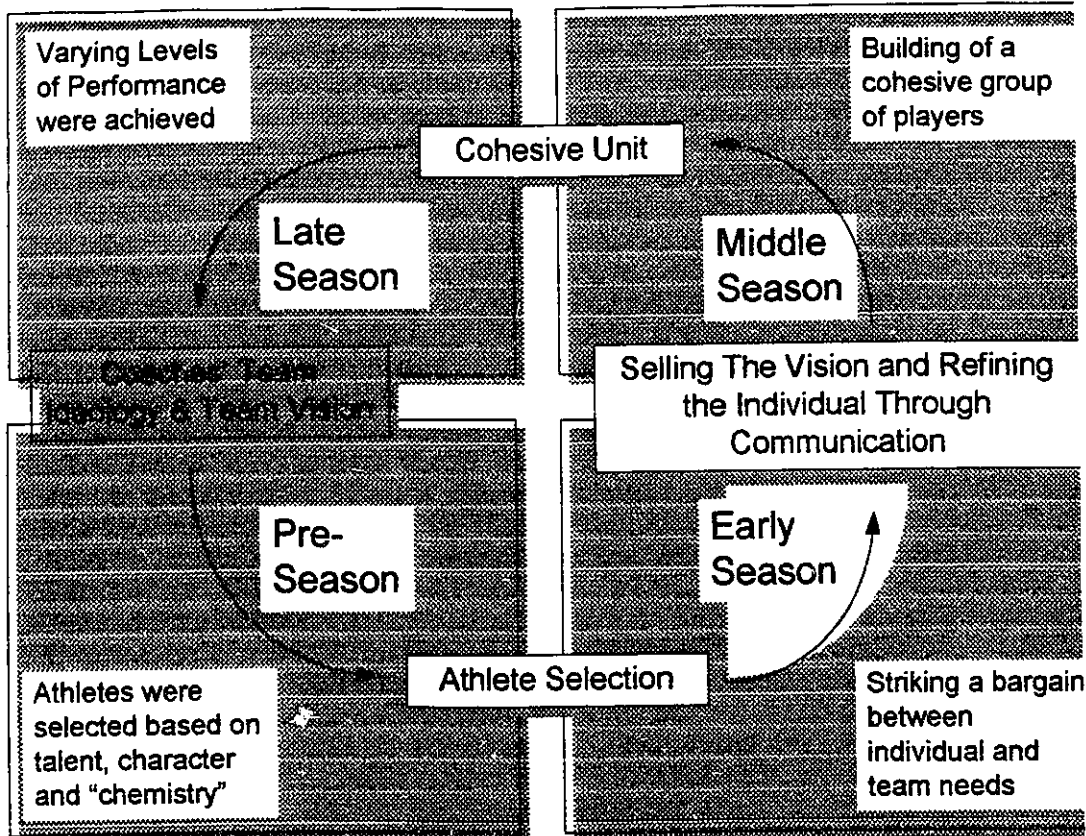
Varying Levels of Performance were achieved

Building of a cohesive group of players

Cohesive Unit

Late Season

Middle Season

Coaches' Team Ideology & Team Vision

Selling The Vision and Refining the Individual Through Communication

Pre-Season

Early Season

Athlete Selection

Athletes were selected based on talent, character and "chemistry"

Striking a bargain between individual and team needs